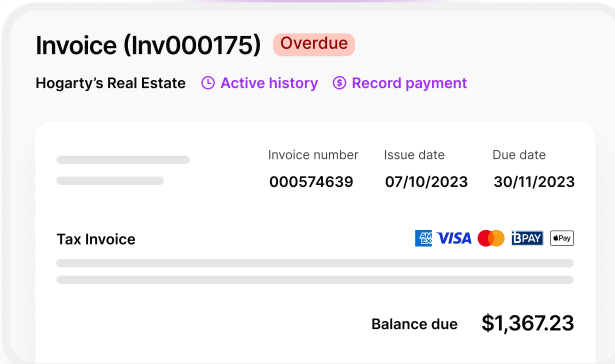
Invoice (Inv000175) Overdue

Hogarty's Real Estate Active history Record payment

| Invoice number | Issue date | Due date |
|---|---|---|
| 000574639 | 07/10/2023 | 30/11/2023 |

Tax Invoice

AM EX VISA BPAY Pay

Balance due $1,367.23